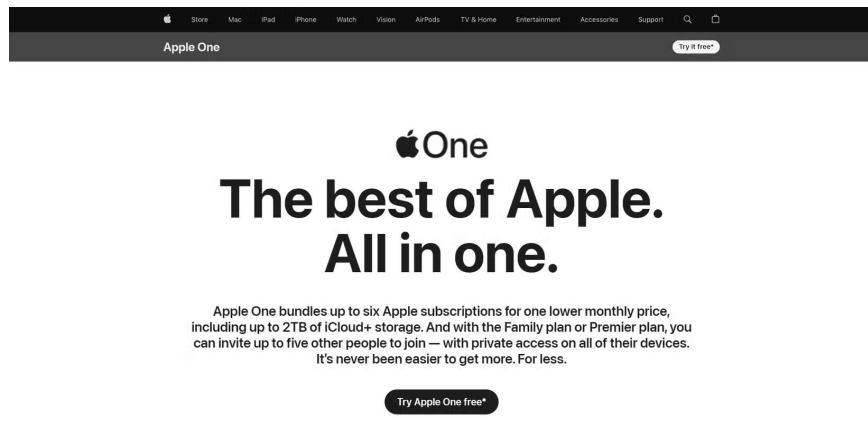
Store Mac iPad iPhone Watch Vision AirPods TV & Home Entertainment Accessories Support

Apple One

Try it free*

One

The best of Apple.
All in one.

Apple One bundles up to six Apple subscriptions for one lower monthly price, including up to 2TB of iCloud+ storage. And with the Family plan or Premier plan, you can invite up to five other people to join — with private access on all of their devices. It’s never been easier to get more. For less.

Try Apple One free*